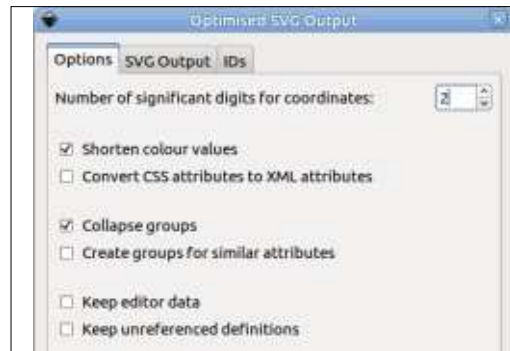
Optimised SVG Output

Options | SVG Output | IDs

Number of significant digits for coordinates: 2

☑ Shorten colour values
☐ Convert CSS attributes to XML attributes

☑ Collapse groups
☐ Create groups for similar attributes

☐ Keep editor data
☐ Keep unreferenced definitions